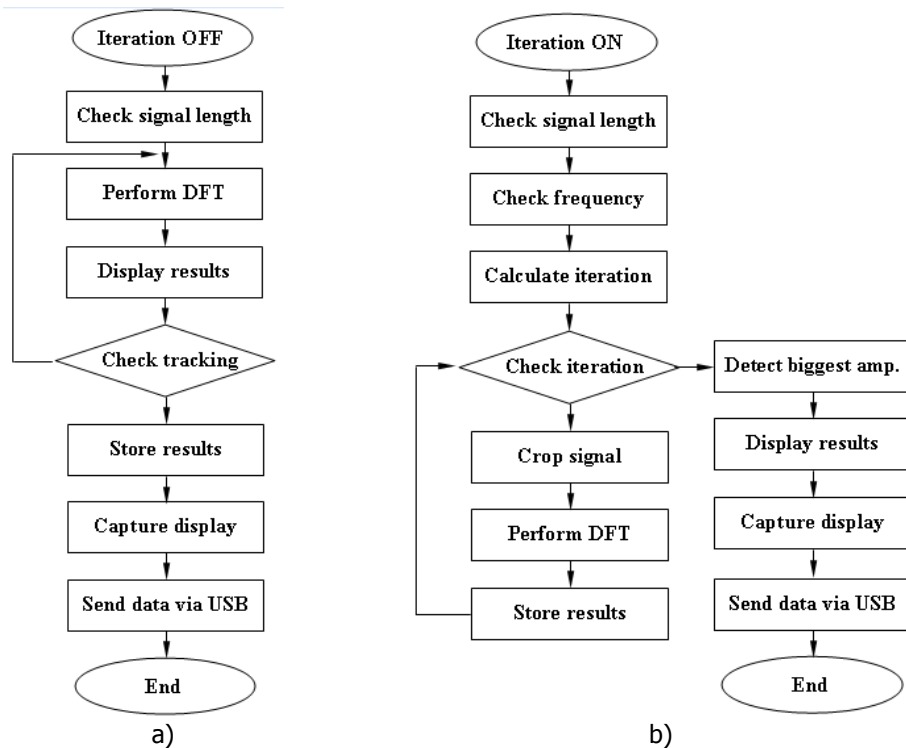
Iteration OFF

Check signal length

Perform DFT

Display results

Check tracking

Store results

Capture display

Send data via USB

End

a)

Iteration ON

Check signal length

Check frequency

Calculate iteration

Check iteration

Crop signal

Perform DFT

Store results

Detect biggest amp.

Display results

Capture display

Send data via USB

End

b)